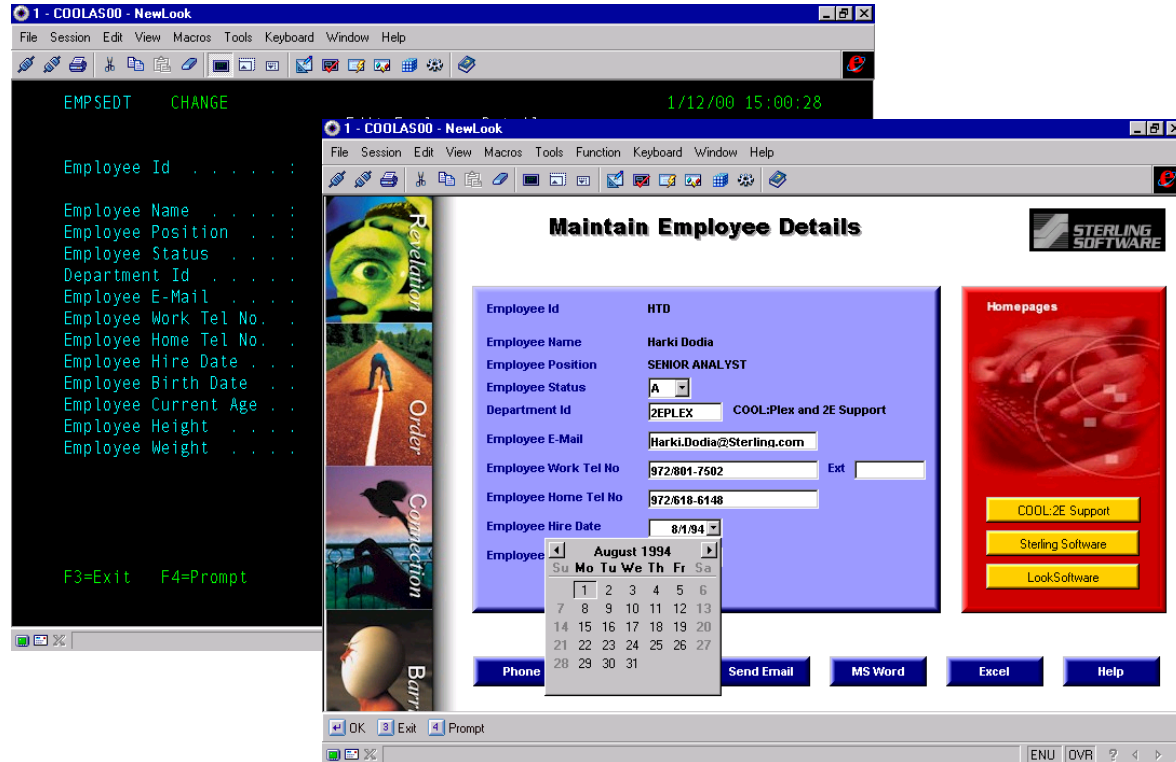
1 - COOLAS00 - NewLook

File Session Edit View Macros Tools Keyboard Window Help

EMPSEDT CHANGE 1/12/00 15:00:28

Employee Id . . . . . :

Employee Name . . . . :
Employee Position . . :
Employee Status . . . .
Department Id . . . . .
Employee E-Mail . . . .
Employee Work Tel No. .
Employee Home Tel No. .
Employee Hire Date . . .
Employee Birth Date . .
Employee Current Age . .
Employee Height . . . .
Employee Weight . . . .

F3=Exit F4=Prompt

1 - COOLAS00 - NewLook

File Session Edit View Macros Tools Function Keyboard Window Help

Revelation
Order
Connection
Barr

Maintain Employee Details

STERLING SOFTWARE

| Employee Id | HTD |
|---|---|
| Employee Name | Harki Dodia |
| Employee Position | SENIOR ANALYST |
| Employee Status | A |
| Department Id | 2EPLEX COOL:Plex and 2E Support |
| Employee E-Mail | Harki.Dodia@Sterling.com |
| Employee Work Tel No | 972/801-7502 Ext |
| Employee Home Tel No | 972/618-6148 |
| Employee Hire Date | 8/1/94 |
| Employee | |

August 1994

| Su | Mo | Tu | We | Th | Fr | Sa |
|---|---|---|---|---|---|---|
| | 1 | 2 | 3 | 4 | 5 | 6 |
| 7 | 8 | 9 | 10 | 11 | 12 | 13 |
| 14 | 15 | 16 | 17 | 18 | 19 | 20 |
| 21 | 22 | 23 | 24 | 25 | 26 | 27 |
| 28 | 29 | 30 | 31 | | | |

Homepages

COOL:2E Support
Sterling Software
LookSoftware

Phone Send Email MS Word Excel Help

OK 3 Exit 4 Prompt

ENU OVR ?